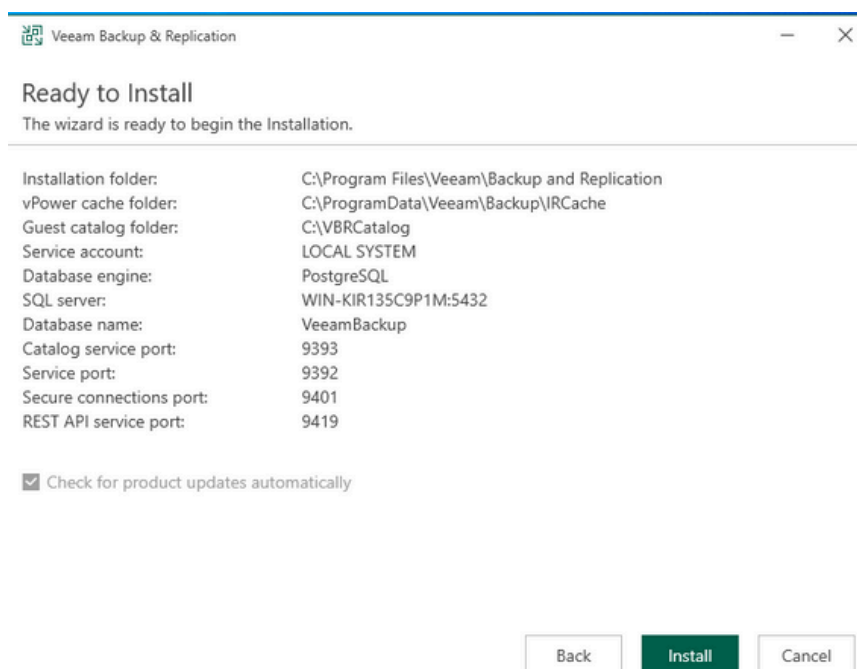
Veeam Backup & Replication

Ready to Install
The wizard is ready to begin the Installation.

| | |
|---|---|
| Installation folder: | C:\Program Files\Veeam\Backup and Replication |
| vPower cache folder: | C:\ProgramData\Veeam\Backup\IRCache |
| Guest catalog folder: | C:\VBRCatalog |
| Service account: | LOCAL SYSTEM |
| Database engine: | PostgreSQL |
| SQL server: | WIN-KIR135C9P1M:5432 |
| Database name: | VeeamBackup |
| Catalog service port: | 9393 |
| Service port: | 9392 |
| Secure connections port: | 9401 |
| REST API service port: | 9419 |

Check for product updates automatically

Back Install Cancel